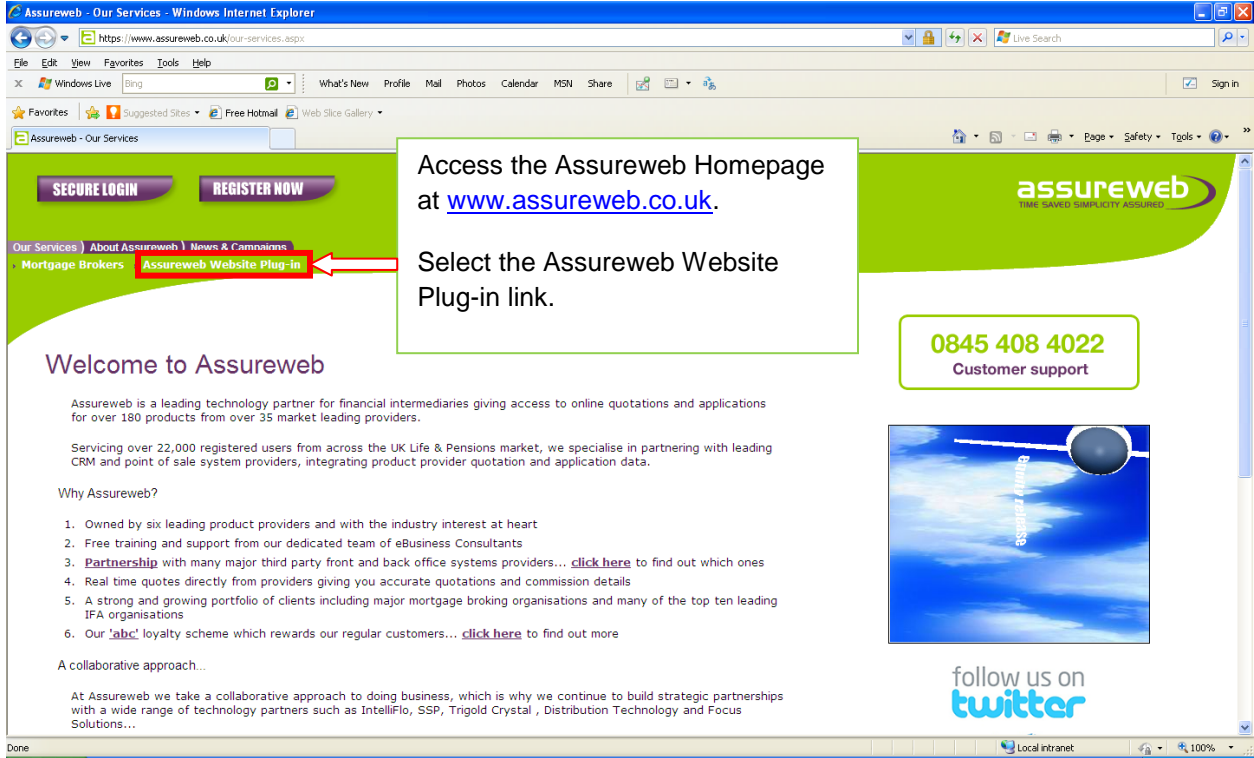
Assureweb - Our Services - Windows Internet Explorer

https://www.assureweb.co.uk/our-services.aspx

Live Search

File Edit View Favorites Tools Help

Windows Live Bing What's New Profile Mail Photos Calendar MSN Share Sign in

Favorites Suggested Sites Free Hotmail Web Slice Gallery

Assureweb - Our Services

Page Safety Tools

SECURE LOGIN REGISTER NOW

Access the Assureweb Homepage at www.assureweb.co.uk.

Select the Assureweb Website Plug-in link.

assureweb
TIME SAVED SIMPLICITY ASSURED

Our Services About Assureweb News & Campaigns
Mortgage Brokers Assureweb Website Plug-in

0845 408 4022
Customer support

Welcome to Assureweb

Assureweb is a leading technology partner for financial intermediaries giving access to online quotations and applications for over 180 products from over 35 market leading providers.

Servicing over 22,000 registered users from across the UK Life & Pensions market, we specialise in partnering with leading CRM and point of sale system providers, integrating product provider quotation and application data.

Why Assureweb?

1. Owned by six leading product providers and with the industry interest at heart
2. Free training and support from our dedicated team of eBusiness Consultants
3. Partnership with many major third party front and back office systems providers... click here to find out which ones
4. Real time quotes directly from providers giving you accurate quotations and commission details
5. A strong and growing portfolio of clients including major mortgage broking organisations and many of the top ten leading IFA organisations
6. Our 'abc' loyalty scheme which rewards our regular customers... click here to find out more

A collaborative approach...

At Assureweb we take a collaborative approach to doing business, which is why we continue to build strategic partnerships with a wide range of technology partners such as IntelliFlo, SSP, Trigold Crystal , Distribution Technology and Focus Solutions...

follow us on twitter

Done Local intranet 100%